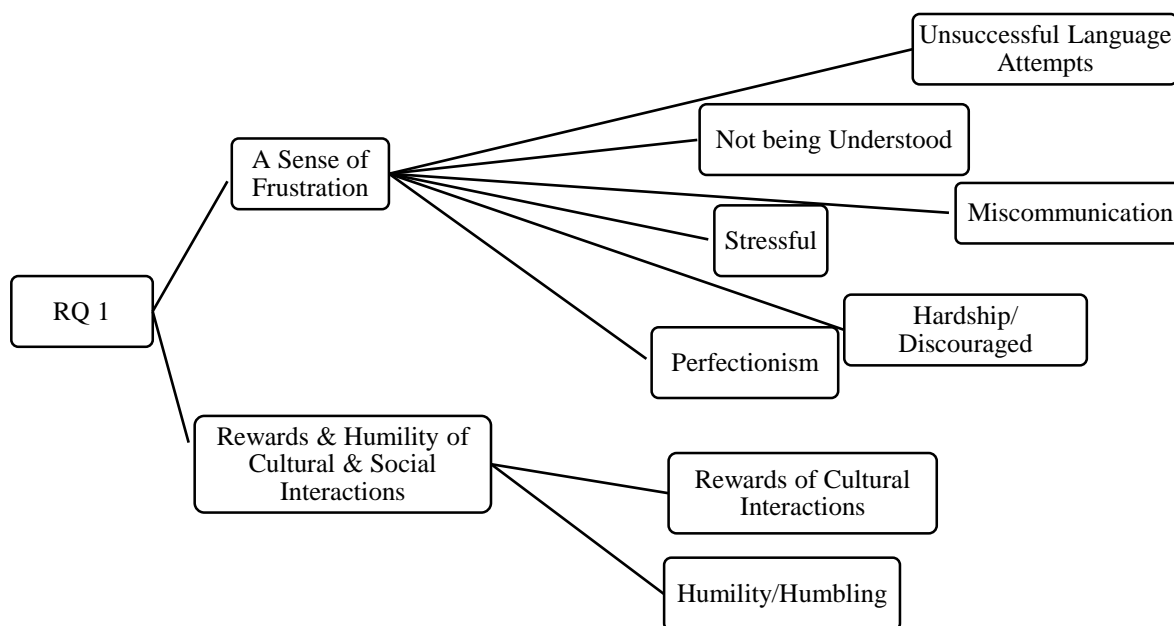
RQ 1

A Sense of Frustration

Unsuccessful Language Attempts

Not being Understood

Miscommunication

Stressful

Hardship/ Discouraged

Perfectionism

Rewards & Humility of Cultural & Social Interactions

Rewards of Cultural Interactions

Humility/Humbling